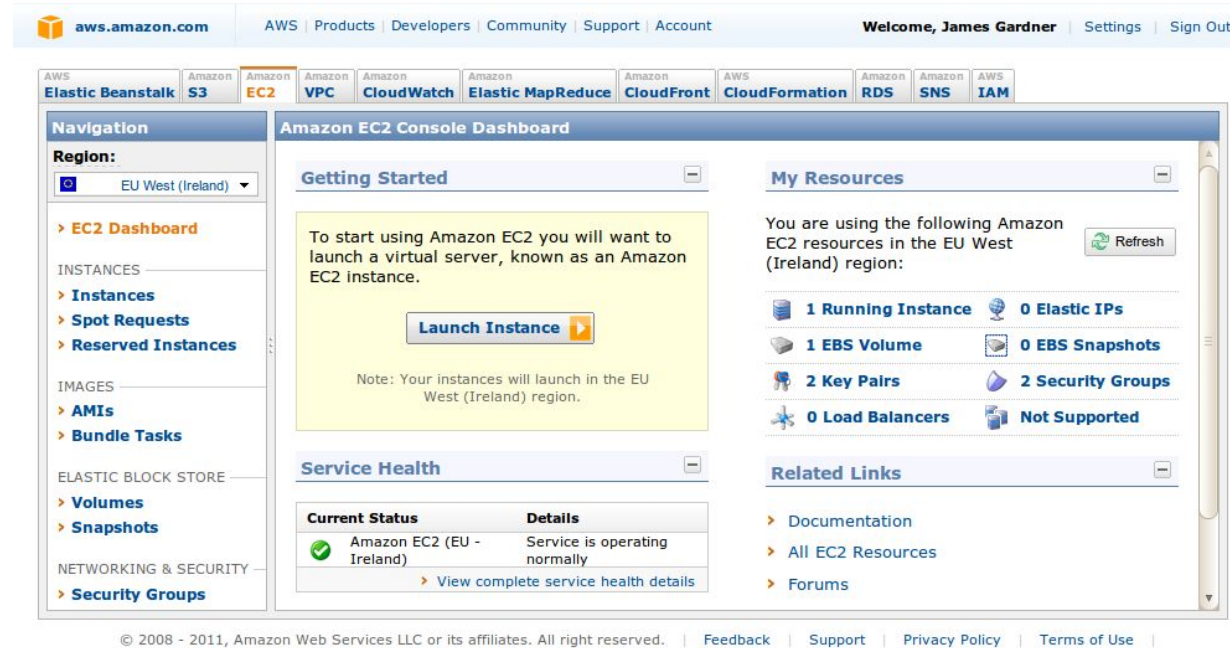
aws.amazon.com AWS | Products | Developers | Community | Support | Account Welcome, James Gardner | Settings | Sign Out

AWS Elastic Beanstalk | Amazon S3 | Amazon EC2 | Amazon VPC | Amazon CloudWatch | Amazon Elastic MapReduce | Amazon CloudFront | AWS CloudFormation | Amazon RDS | Amazon SNS | AWS IAM

Navigation

Region:

EU West (Ireland)

› EC2 Dashboard

INSTANCES

› Instances

› Spot Requests

› Reserved Instances

IMAGES

› AMIs

› Bundle Tasks

ELASTIC BLOCK STORE

› Volumes

› Snapshots

NETWORKING & SECURITY

› Security Groups

Amazon EC2 Console Dashboard

Getting Started

To start using Amazon EC2 you will want to launch a virtual server, known as an Amazon EC2 instance.

Launch Instance

Note: Your instances will launch in the EU West (Ireland) region.

Service Health

| Current Status | Details |
|---|---|
| Amazon EC2 (EU - Ireland) | Service is operating normally |

› View complete service health details

My Resources

You are using the following Amazon EC2 resources in the EU West (Ireland) region:

Refresh

1 Running Instance
0 Elastic IPs
1 EBS Volume
0 EBS Snapshots
2 Key Pairs
2 Security Groups
0 Load Balancers
Not Supported

Related Links

› Documentation

› All EC2 Resources

› Forums

© 2008 - 2011, Amazon Web Services LLC or its affiliates. All right reserved. | Feedback | Support | Privacy Policy | Terms of Use |